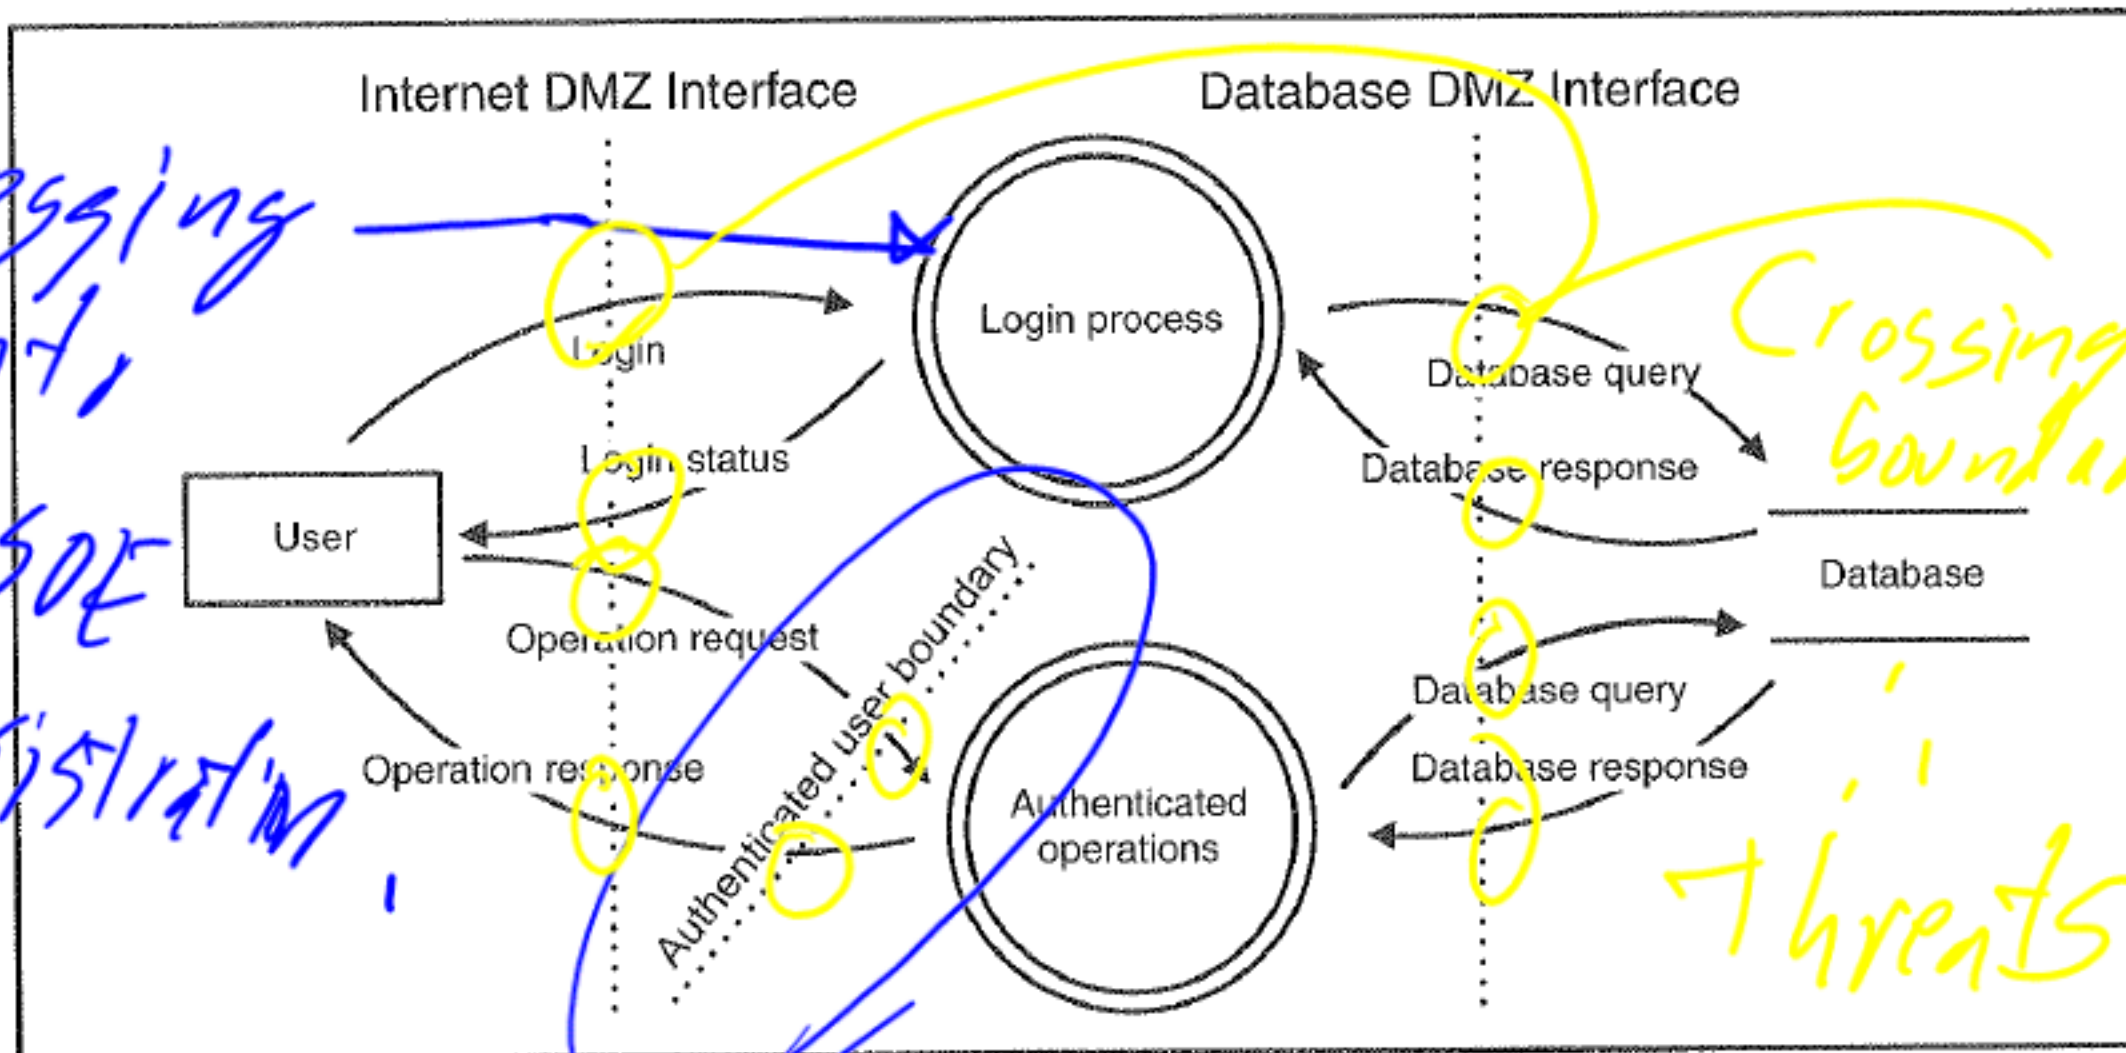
Internet DMZ Interface

Database DMZ Interface

ssing

nt,

SOE

istration.

Login

Login process

Login status

User

Operation request

Authenticated user boundary

Operation response

Authenticated operations

Database query

Database response

Database

Database query

Database response

Crossing

boundary

→ threats